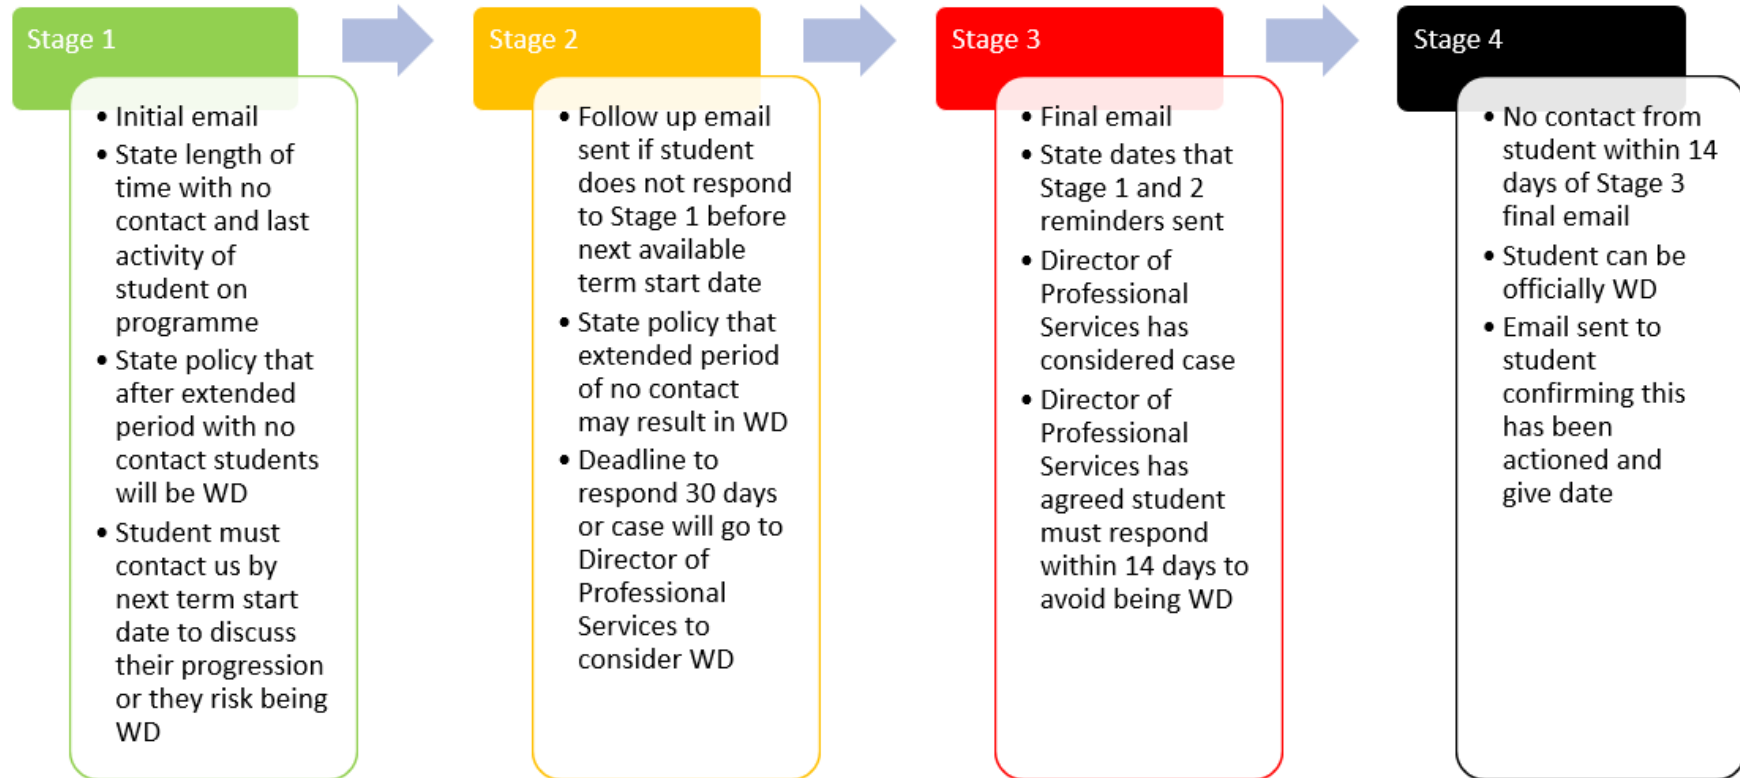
Stage 1

- Initial email
- State length of time with no contact and last activity of student on programme
- State policy that after extended period with no contact students will be WD
- Student must contact us by next term start date to discuss their progression or they risk being WD

Stage 2

- Follow up email sent if student does not respond to Stage 1 before next available term start date
- State policy that extended period of no contact may result in WD
- Deadline to respond 30 days or case will go to Director of Professional Services to consider WD

Stage 3

- Final email
- State dates that Stage 1 and 2 reminders sent
- Director of Professional Services has considered case
- Director of Professional Services has agreed student must respond within 14 days to avoid being WD

Stage 4

- No contact from student within 14 days of Stage 3 final email
- Student can be officially WD
- Email sent to student confirming this has been actioned and give date